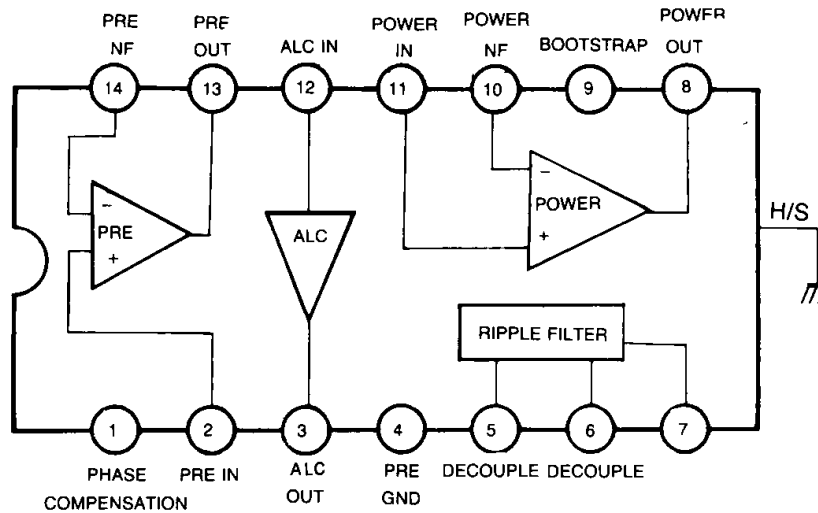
PRE NF
PRE OUT
ALC IN
POWER IN
POWER NF
BOOTSTRAP
POWER OUT

14
13
12
11
10
9
8

−
PRE
+

ALC

−
POWER
+

H/S

RIPPLE FILTER

1
2
3
4
5
6
7

PHASE COMPENSATION
PRE IN
ALC OUT
PRE GND
DECOUPLE
DECOUPLE